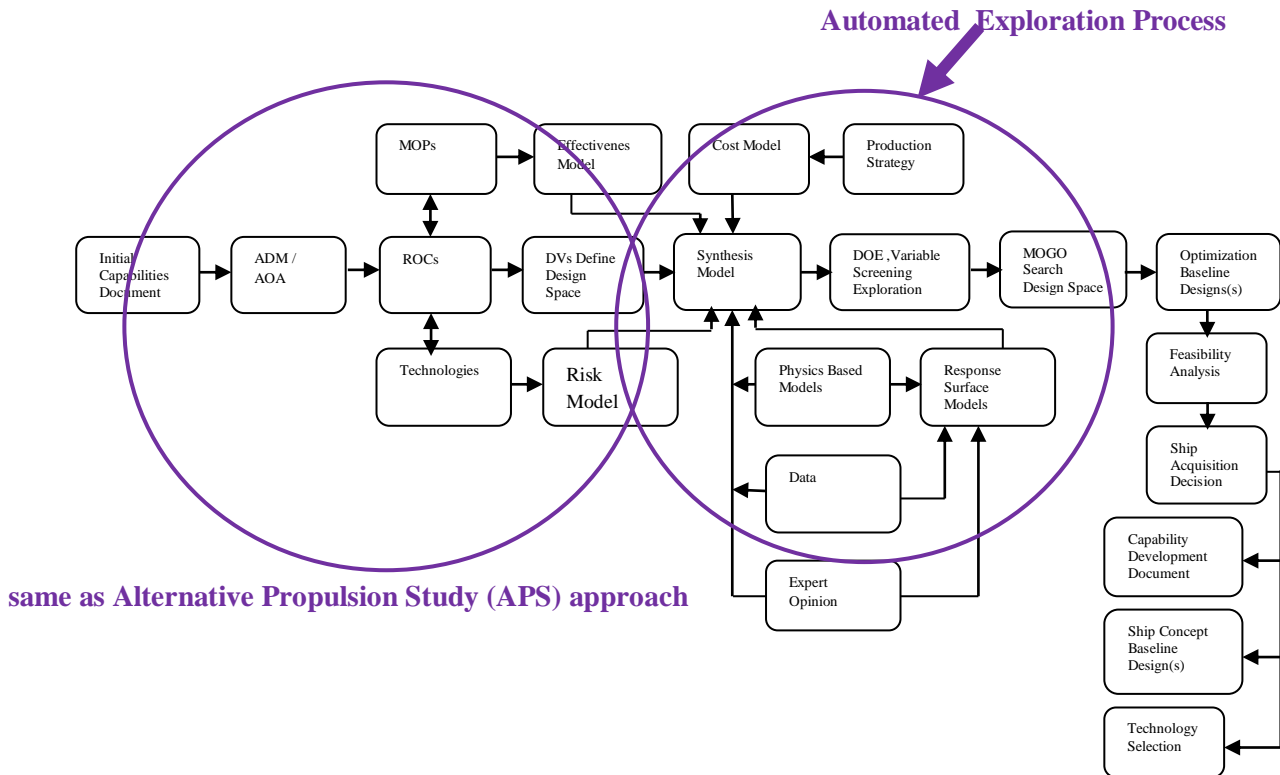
Automated Exploration Process

MOPs

Effectivenes Model

Cost Model

Production Strategy

Initial Capabilities Document

ADM / AOA

ROCs

DVs Define Design Space

Synthesis Model

DOE ,Variable Screening Exploration

MOGO Search Design Space

Optimization Baseline Designs(s)

Technologies

Risk Model

Physics Based Models

Response Surface Models

Feasibility Analysis

Ship Acquisition Decision

Data

Capability Development Document

same as Alternative Propulsion Study (APS) approach

Expert Opinion

Ship Concept Baseline Design(s)

Technology Selection